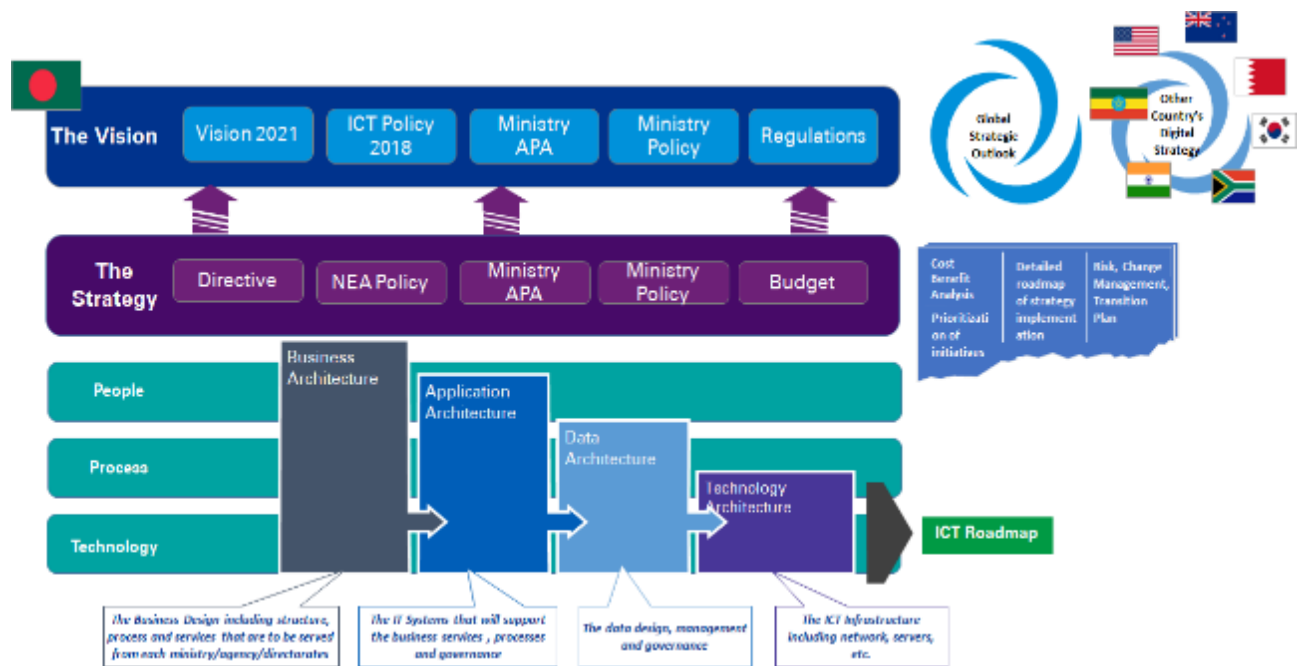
The Vision

Vision 2021

ICT Policy 2018

Ministry APA

Ministry Policy

Regulations

Global Strategic Outlook

Other Country's Digital Strategy

The Strategy

Directive

NEA Policy

Ministry APA

Ministry Policy

Budget

Cost Benefit Analysis

Prioritization of initiatives

Detailed roadmap of strategy implementation

Risk, Change Management, Transition Plan

People

Process

Technology

Business Architecture

Application Architecture

Data Architecture

Technology Architecture

ICT Roadmap

The Business Design including structure, process and services that are to be served from each ministry/agency/directorates

The IT Systems that will support the business services , processes and governance

The data design, management and governance

The ICT Infrastructure including network, servers, etc.